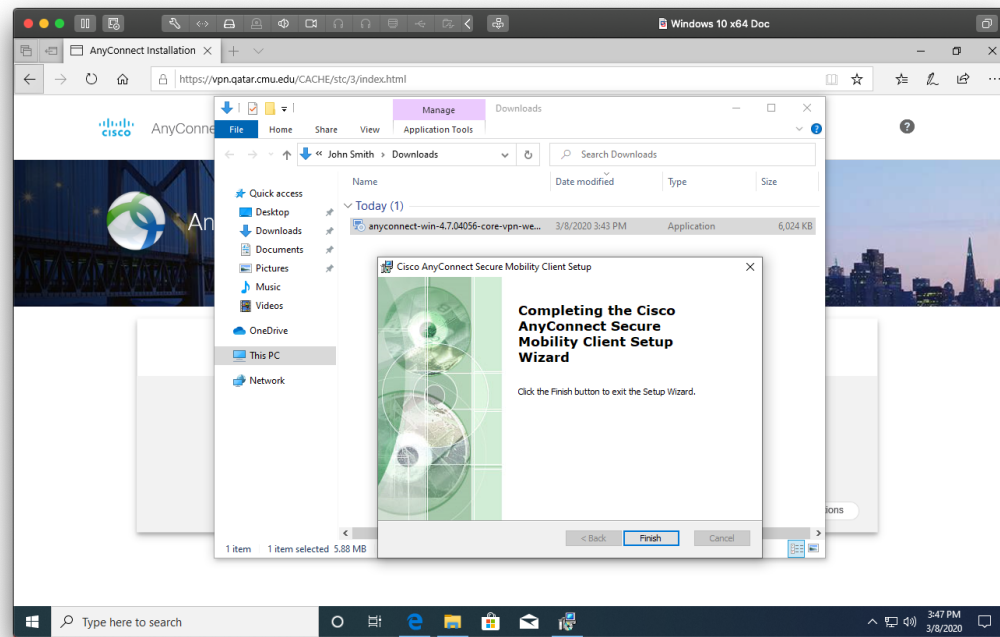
Windows 10 x64 Doc

AnyConnect Installation

https://vpn.qatar.cmu.edu/CACHE/stc/3/index.html

cisco AnyConne

An

Manage

Downloads

File Home Share View Application Tools

« John Smith › Downloads

Search Downloads

Quick access

Desktop

Downloads

Documents

Pictures

Music

Videos

OneDrive

This PC

Network

| Name | Date modified | Type | Size |
|---|---|---|---|
| Today (1) | | | |
| anyconnect-win-4.7.04056-core-vpn-we... | 3/8/2020 3:43 PM | Application | 6,024 KB |

1 item 1 item selected 5.88 MB

Cisco AnyConnect Secure Mobility Client Setup

Completing the Cisco AnyConnect Secure Mobility Client Setup Wizard

Click the Finish button to exit the Setup Wizard.

< Back Finish Cancel

tions

Type here to search

3:47 PM
3/8/2020